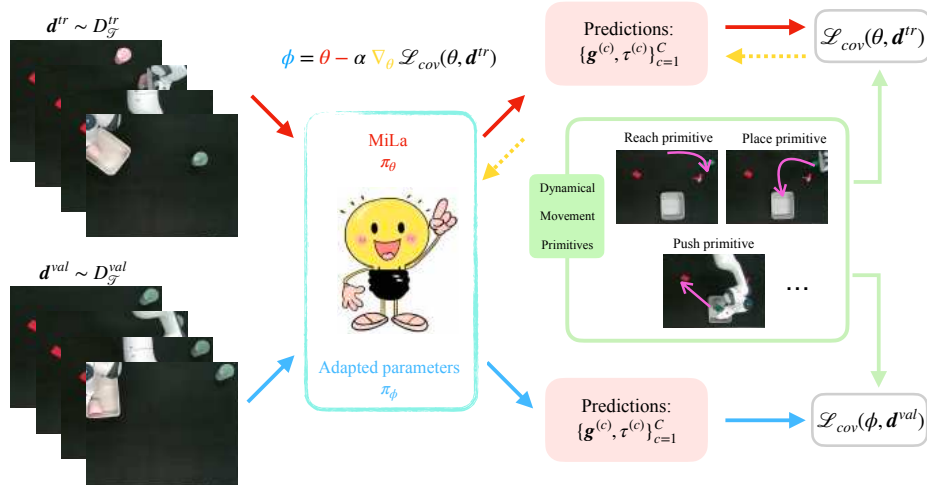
$\boldsymbol{d}^{tr} \sim D_{\mathcal{T}}^{tr}$

$\phi = \theta - \alpha \nabla_{\theta} \mathcal{L}_{cov}(\theta, \boldsymbol{d}^{tr})$

Predictions:
$\{\boldsymbol{g}^{(c)}, \tau^{(c)}\}_{c=1}^{C}$

$\mathcal{L}_{cov}(\theta, \boldsymbol{d}^{tr})$

MiLa
$\pi_{\theta}$

Reach primitive

Place primitive

Dynamical Movement Primitives

Push primitive

...

$\boldsymbol{d}^{val} \sim D_{\mathcal{T}}^{val}$

Adapted parameters
$\pi_{\phi}$

Predictions:
$\{\boldsymbol{g}^{(c)}, \tau^{(c)}\}_{c=1}^{C}$

$\mathcal{L}_{cov}(\phi, \boldsymbol{d}^{val})$